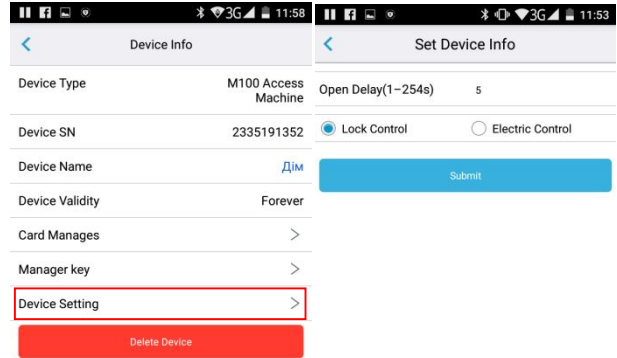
3G 11:58

Device Info

Device Type M100 Access Machine

Device SN 2335191352

Device Name Дім

Device Validity Forever

Card Manages

Manager key

Device Setting

Delete Device

3G 11:53

Set Device Info

Open Delay(1−254s) 5

Lock Control Electric Control

Submit